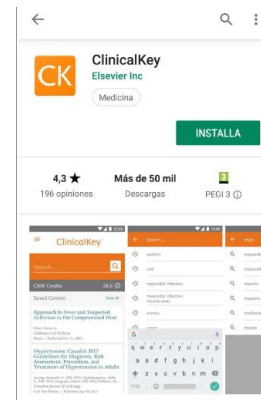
CK

ClinicalKey

Elsevier Inc

Medicina

INSTALLA

4,3 ★

196 opinioni

Più di 50 mil

Descargas

3

PEGI 3 ⓘ

ClinicalKey

Search...

CME Credits

Saved Content

View All

Approach to Fever and Suspected Infection in the Compromised Host

Hypertension Canada's 2017 Guidelines for Diagnosis, Risk Assessment, Prevention, and Treatment of Hypertension in Adults

Search...

warfarin

colic

myocardial infarction

myocardial infarction

myocardial infarction

insomnia

nausea

q w e r t y u i o p

a s d f g h j k l

z x c v b n m

myo

myocardi

myocardi

myocarc

myocarc

myocarc

myoma